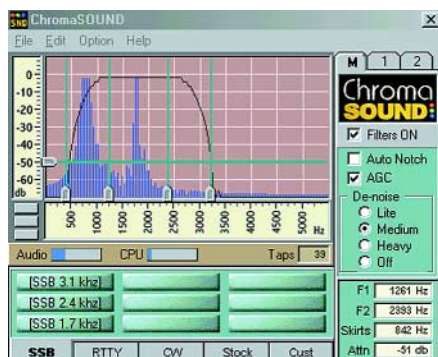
SND ChromaSOUND
×
File Edit Option Help
0
-10
-20
-30
-40
-50
-60
db
500
1000
1500
2000
2500
3000
3500
4000
4500
5000
Hz
Audio
CPU
Taps 39
[SSB 3.1 khz]
[SSB 2.4 khz]
[SSB 1.7 khz]
SSB
RTTY
CW
Stock
Cust
M
1
2
Chroma
SOUND
Filters ON
Auto Notch
AGC
De-noise
Lite
Medium
Heavy
Off
F1 1261 Hz
F2 2393 Hz
Skirts 842 Hz
Attn -51 db